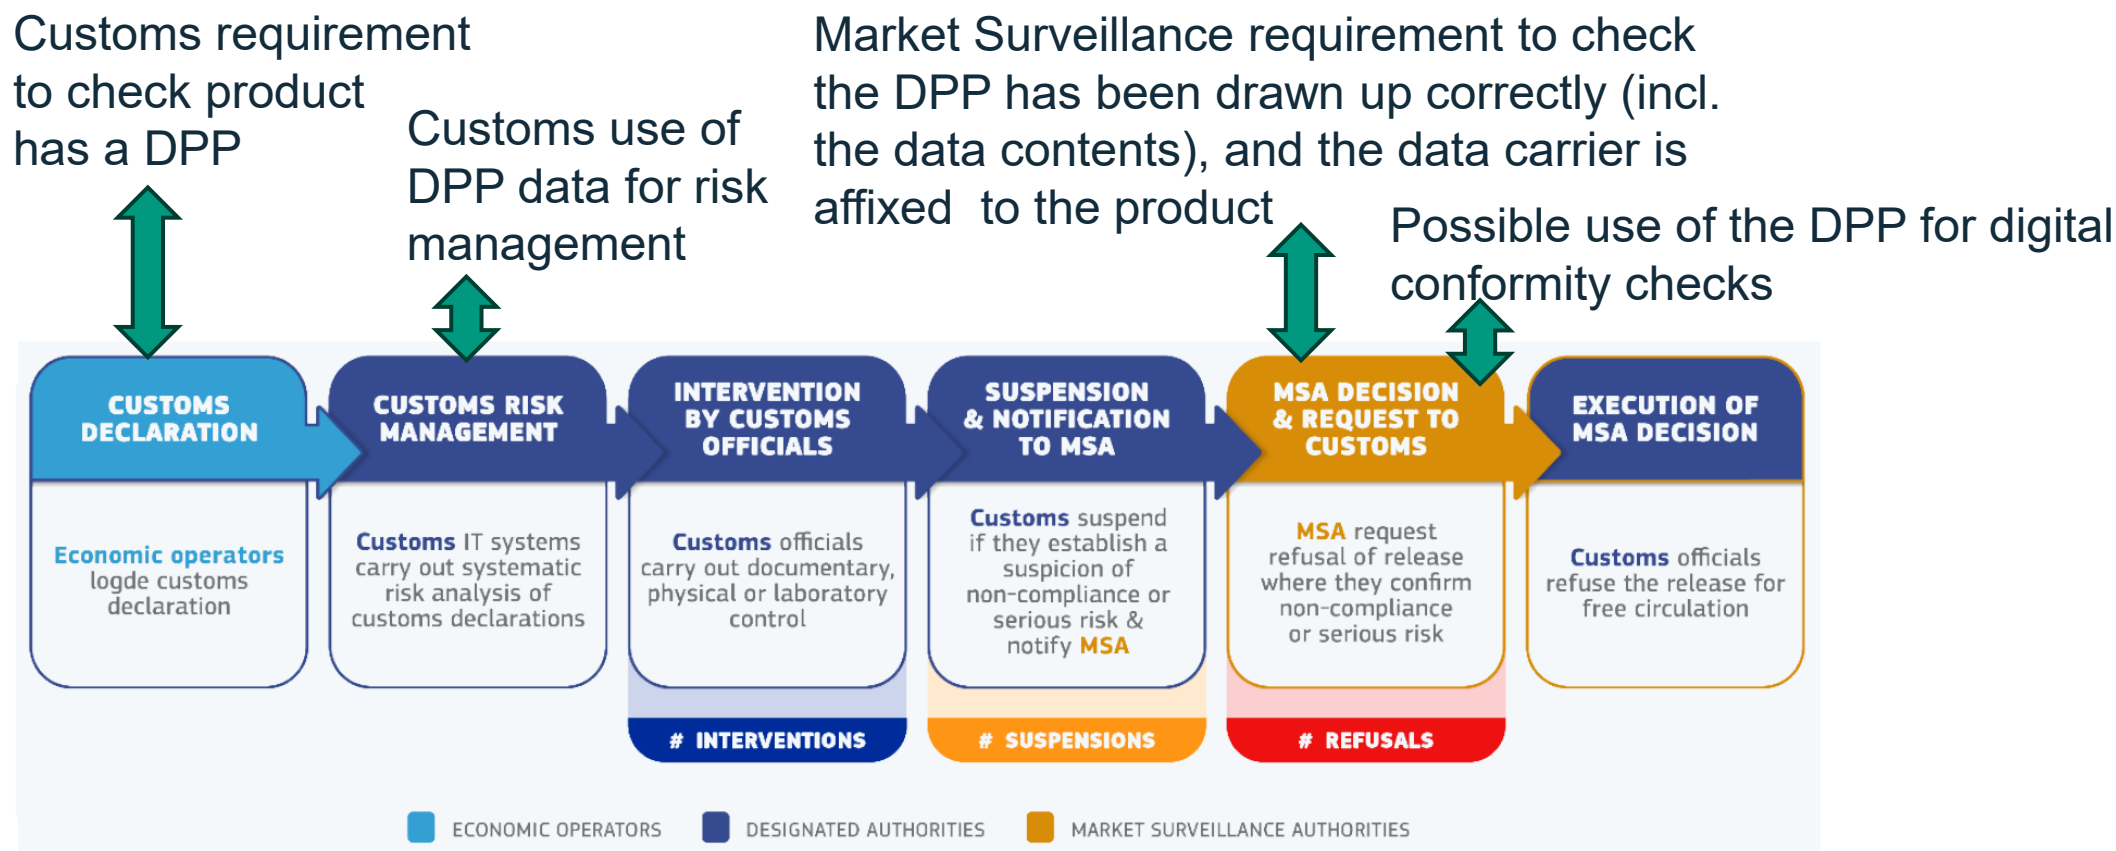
Customs requirement to check product has a DPP

Customs use of DPP data for risk management

Market Surveillance requirement to check the DPP has been drawn up correctly (incl. the data contents), and the data carrier is affixed to the product

Possible use of the DPP for digital conformity checks

CUSTOMS DECLARATION

Economic operators logde customs declaration

CUSTOMS RISK MANAGEMENT

Customs IT systems carry out systematic risk analysis of customs declarations

INTERVENTION BY CUSTOMS OFFICIALS

Customs officials carry out documentary, physical or laboratory control

# INTERVENTIONS

SUSPENSION & NOTIFICATION TO MSA

Customs suspend if they establish a suspicion of non-compliance or serious risk & notify MSA

# SUSPENSIONS

MSA DECISION & REQUEST TO CUSTOMS

MSA request refusal of release where they confirm non-compliance or serious risk

# REFUSALS

EXECUTION OF MSA DECISION

Customs officials refuse the release for free circulation

ECONOMIC OPERATORS DESIGNATED AUTHORITIES MARKET SURVEILLANCE AUTHORITIES